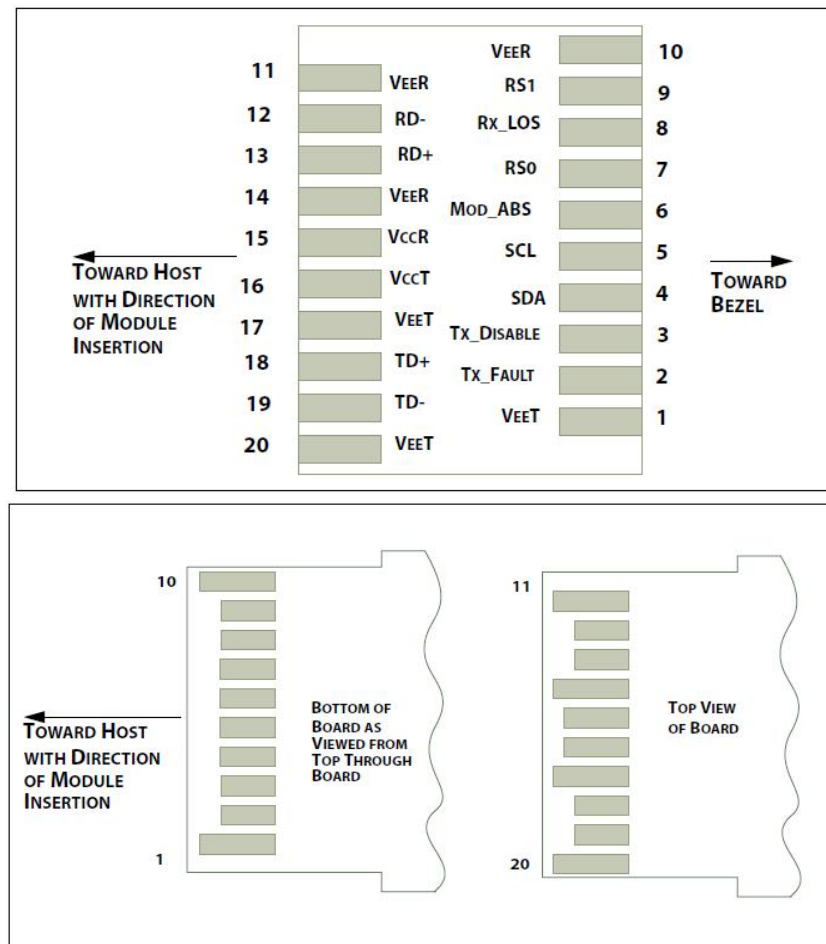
11 VeeR
12 RD-
13 RD+
14 VeeR
15 VccR
16 VccT
17 VeeT
18 TD+
19 TD-
20 VeeT

VeeR 10
RS1 9
Rx_LOS 8
RS0 7
Mod_ABS 6
SCL 5
SDA 4
Tx_Disable 3
Tx_Fault 2
VeeT 1

Toward Host with Direction of Module Insertion

Toward Bezel

10

1

Toward Host with Direction of Module Insertion

Bottom of Board as Viewed from Top Through Board

11

20

Top View of Board